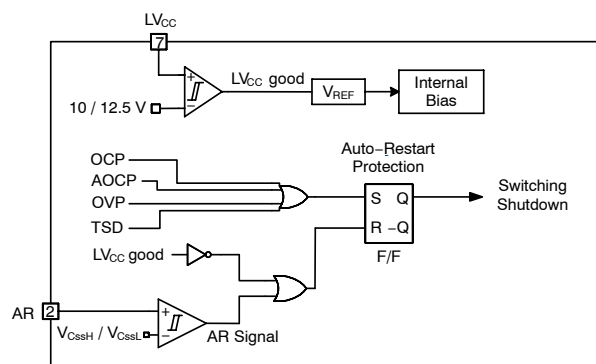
$LV_{CC}$

7

+

−

$LV_{CC}$ good

$V_{REF}$

Internal Bias

10 / 12.5 V

Auto−Restart Protection

OCP

AOCP

OVP

TSD

S Q

R −Q

F/F

Switching Shutdown

$LV_{CC}$ good

AR

2

+

−

$V_{CssH}$ / $V_{CssL}$

AR Signal